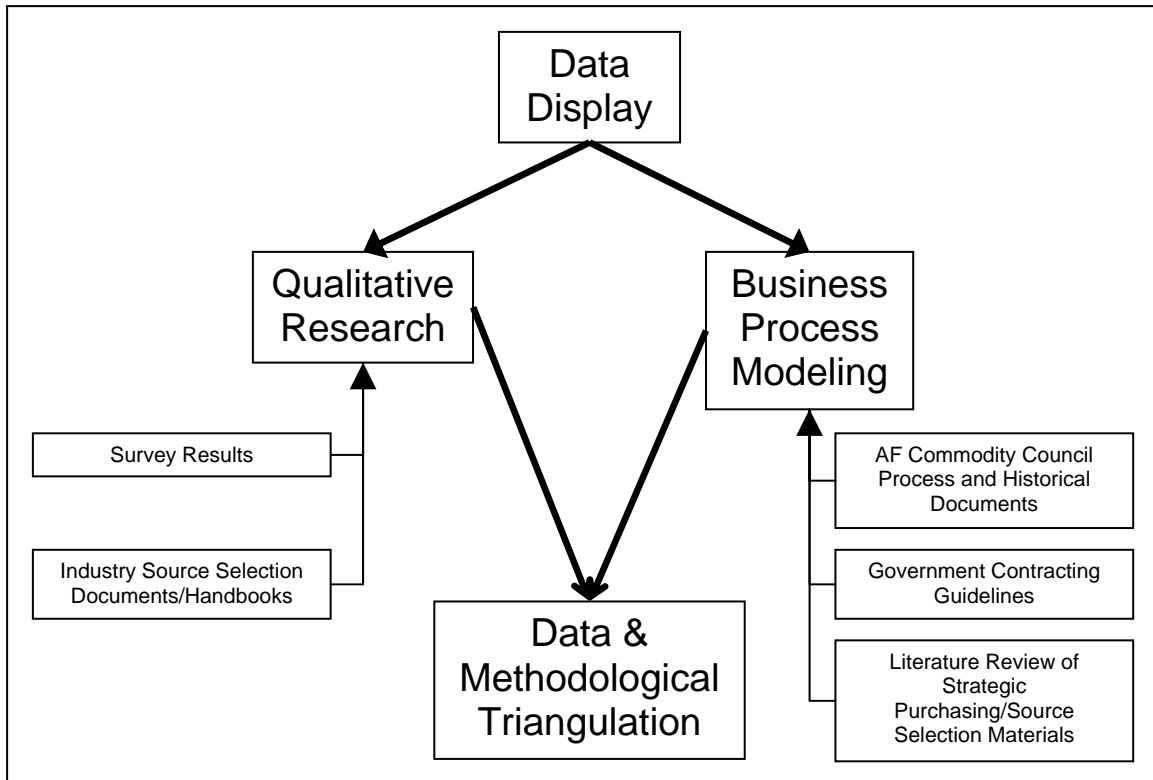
Data Display

Qualitative Research

Business Process Modeling

Survey Results

Industry Source Selection Documents/Handbooks

AF Commodity Council Process and Historical Documents

Government Contracting Guidelines

Literature Review of Strategic Purchasing/Source Selection Materials

Data & Methodological Triangulation